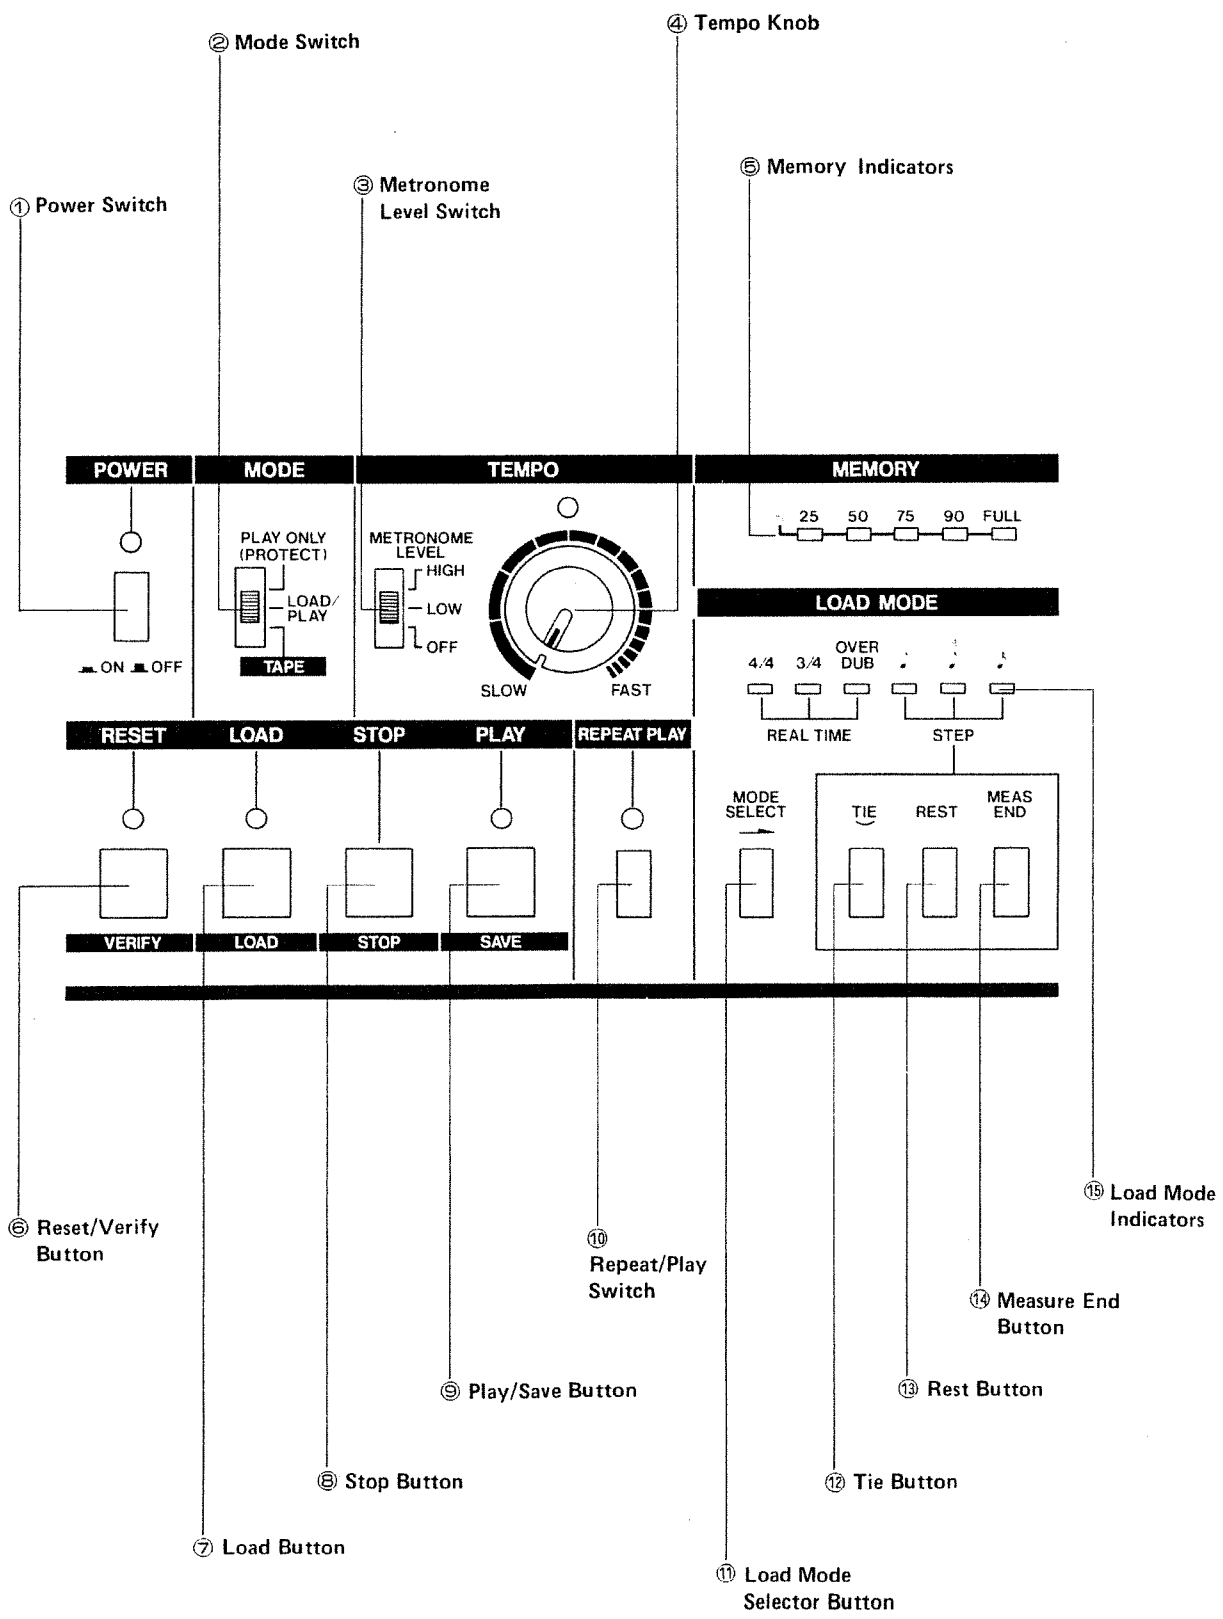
④ Tempo Knob

② Mode Switch

⑤ Memory Indicators

③ Metronome Level Switch

① Power Switch

POWER

MODE

TEMPO

MEMORY

PLAY ONLY (PROTECT)

LOAD/ PLAY

TAPE

METRONOME LEVEL

HIGH

LOW

OFF

SLOW

FAST

25 50 75 90 FULL

LOAD MODE

ON OFF

4/4 3/4 OVER DUB

REAL TIME

STEP

RESET

LOAD

STOP

PLAY

REPEAT PLAY

MODE SELECT

TIE

REST

MEAS END

VERIFY

LOAD

STOP

SAVE

⑮ Load Mode Indicators

⑥ Reset/Verify Button

⑩ Repeat/Play Switch

⑭ Measure End Button

⑨ Play/Save Button

⑬ Rest Button

⑧ Stop Button

⑫ Tie Button

⑦ Load Button

⑪ Load Mode Selector Button